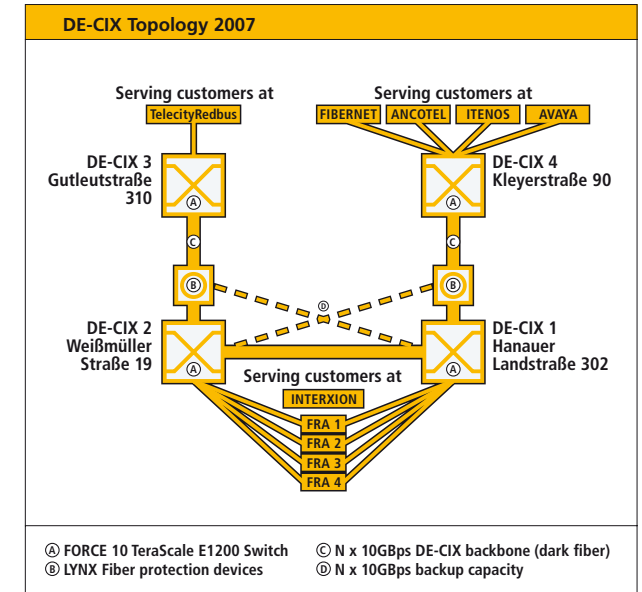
DE-CIX Topology 2007

Serving customers at

TelecityRedbus

Serving customers at

FIBERNET ANCOTEL ITENOS AVAYA

DE-CIX 3
Gutleutstraße
310

Ⓐ

DE-CIX 4
Kleyerstraße 90

Ⓐ

Ⓒ

Ⓒ

Ⓑ

Ⓓ

Ⓑ

DE-CIX 2
Weißmüller
Straße 19

Ⓐ

DE-CIX 1
Hanauer
Landstraße 302

Ⓐ

Serving customers at

INTERXION

FRA 1
FRA 2
FRA 3
FRA 4

Ⓐ FORCE 10 TeraScale E1200 Switch
Ⓑ LYNX Fiber protection devices

Ⓒ N x 10GBps DE-CIX backbone (dark fiber)
Ⓓ N x 10GBps backup capacity